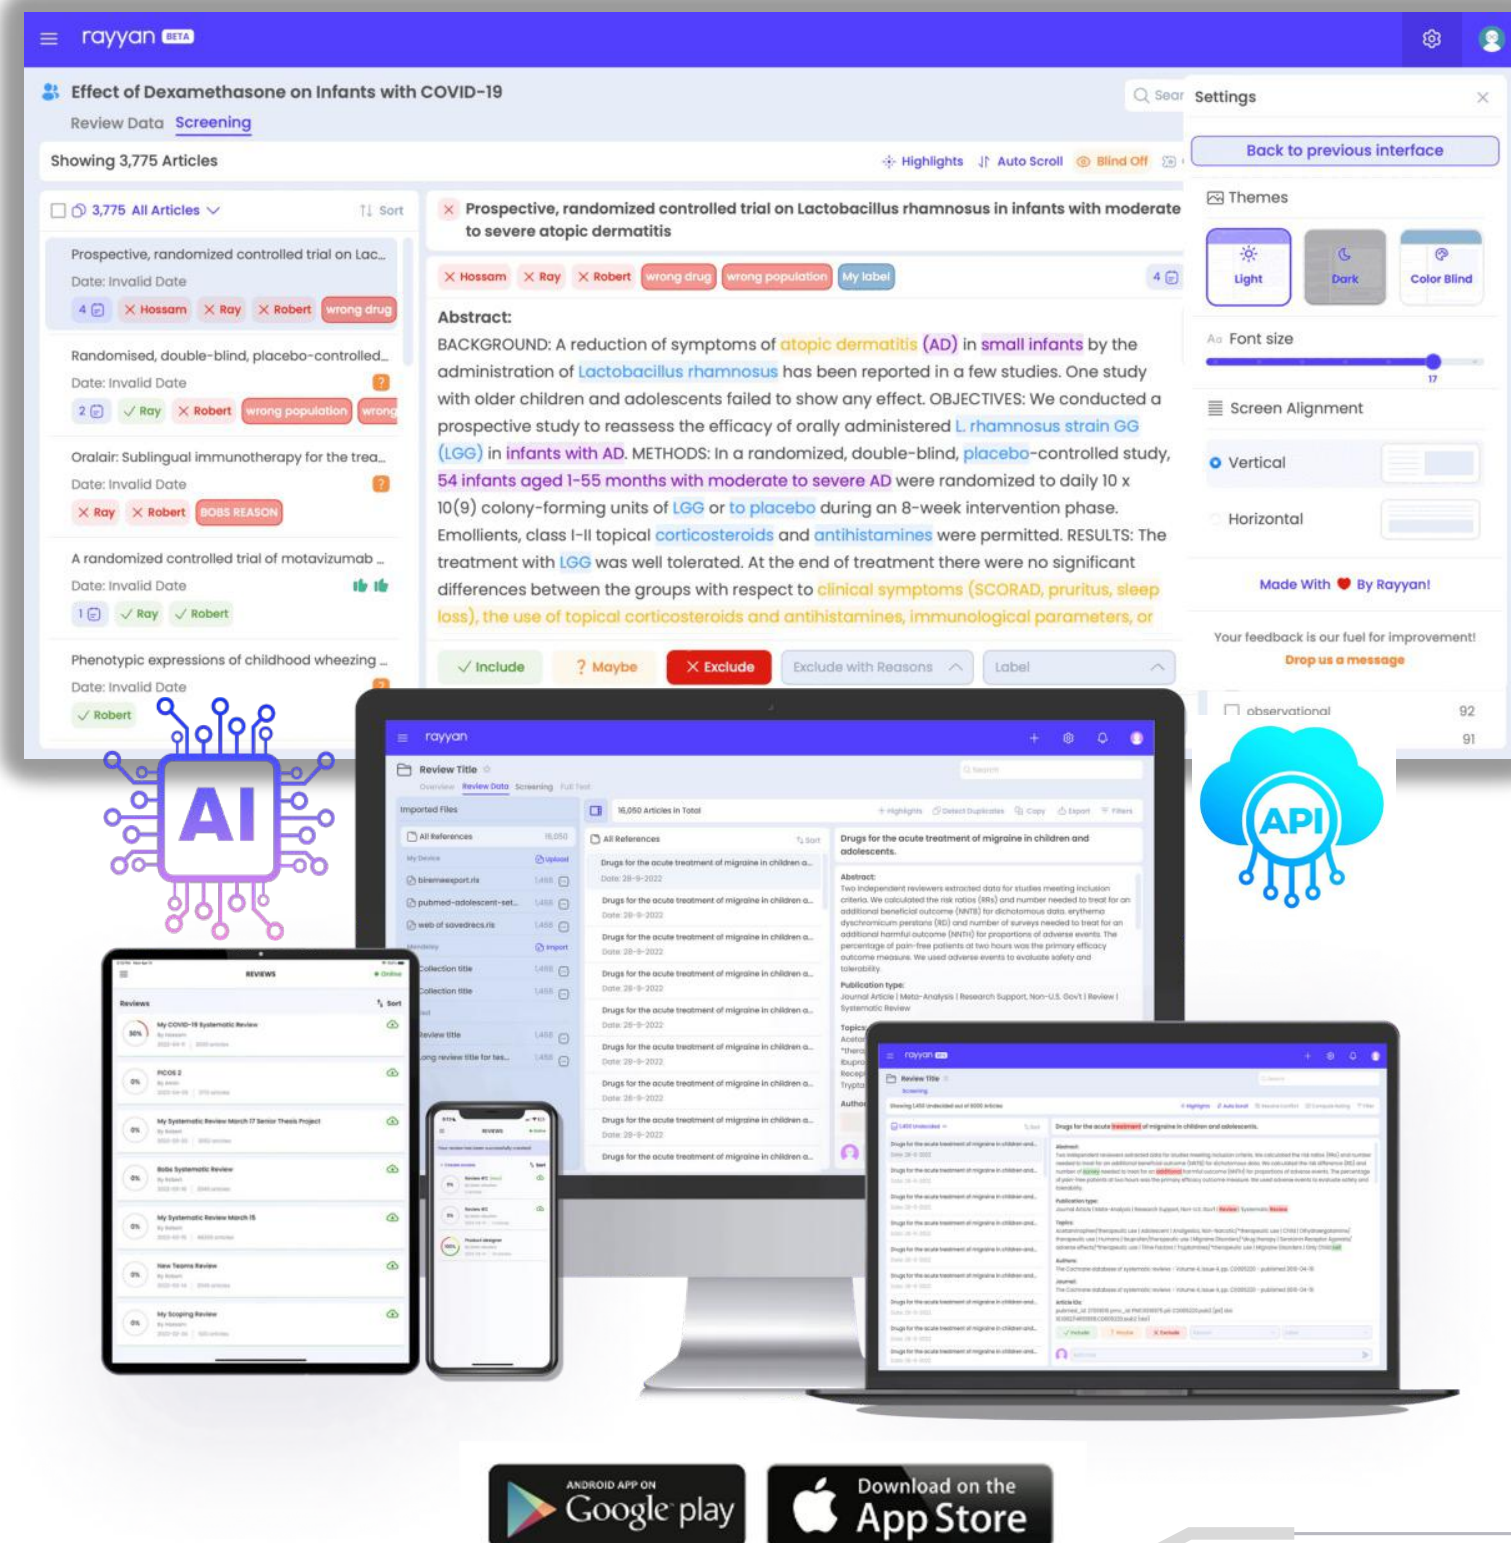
rayyan BETA

Effect of Dexamethasone on Infants with COVID-19

Review Data Screening

Showing 3,775 Articles

Highlights Auto Scroll Blind Off

3,775 All Articles Sort

Prospective, randomized controlled trial on Lac...
Date: Invalid Date
4 Hossam Ray Robert wrong drug

Randomised, double-blind, placebo-controlled...
Date: Invalid Date
2 Ray Robert wrong population wrong

Oralair: Sublingual immunotherapy for the trea...
Date: Invalid Date
Ray Robert BOBS REASON

A randomized controlled trial of motavizumab ...
Date: Invalid Date
1 Ray Robert

Phenotypic expressions of childhood wheezing ...
Date: Invalid Date
Robert

Prospective, randomized controlled trial on Lactobacillus rhamnosus in infants with moderate to severe atopic dermatitis

Hossam Ray Robert wrong drug wrong population My label 4

Abstract:
BACKGROUND: A reduction of symptoms of atopic dermatitis (AD) in small infants by the administration of Lactobacillus rhamnosus has been reported in a few studies. One study with older children and adolescents failed to show any effect. OBJECTIVES: We conducted a prospective study to reassess the efficacy of orally administered L. rhamnosus strain GG (LGG) in infants with AD. METHODS: In a randomized, double-blind, placebo-controlled study, 54 infants aged 1-55 months with moderate to severe AD were randomized to daily 10 x 10(9) colony-forming units of LGG or to placebo during an 8-week intervention phase. Emollients, class I-II topical corticosteroids and antihistamines were permitted. RESULTS: The treatment with LGG was well tolerated. At the end of treatment there were no significant differences between the groups with respect to clinical symptoms (SCORAD, pruritus, sleep loss), the use of topical corticosteroids and antihistamines, immunological parameters, or

Include Maybe Exclude Exclude with Reasons Label

Sear

Settings
Back to previous interface
Themes
Light Dark Color Blind
Font size
17
Screen Alignment
Vertical
Horizontal
Made With By Rayyan!
Your feedback is our fuel for improvement!
Drop us a message
observational 92
91

AI

API

rayyan
Review Title
Overview Review Data Screening Full Text
Imported Files
16,050 Articles in Total
All References
All References
Drugs for the acute treatment of migraine in children and adolescents.
Abstract:
Publication type:
Journal Article | Meta-Analysis | Research Support, Non-U.S. Gov't | Review | Systematic Review

REVIEWS
Reviews
My COVID-19 Systematic Review
PICOS 2
My Systematic Review March 17 Senior Thesis Project
Bobs Systematic Review
My Systematic Review March 15
New Teams Review
My Scoping Review

ANDROID APP ON
Google play

Download on the
App Store